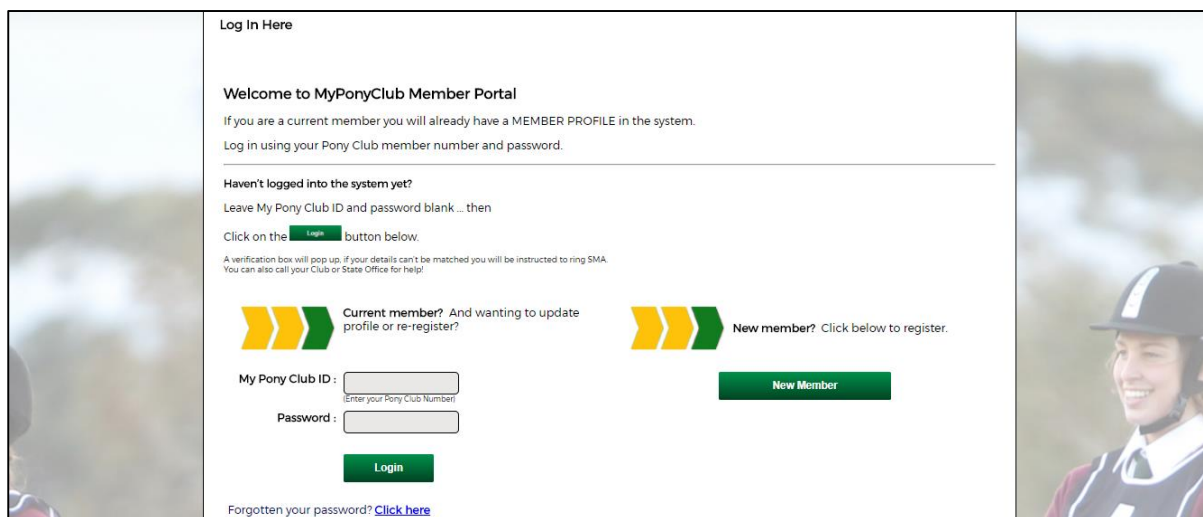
Log In Here

Welcome to MyPonyClub Member Portal

If you are a current member you will already have a MEMBER PROFILE in the system.

Log in using your Pony Club member number and password.

Haven't logged into the system yet?

Leave My Pony Club ID and password blank ... then

Click on the Login button below.

A verification box will pop up, if your details can't be matched you will be instructed to ring SMA.
You can also call your Club or State Office for help!

Current member? And wanting to update profile or re-register?

New member? Click below to register.

My Pony Club ID :
(Enter your Pony Club Number)

Password :

Login

New Member

Forgotten your password? Click here